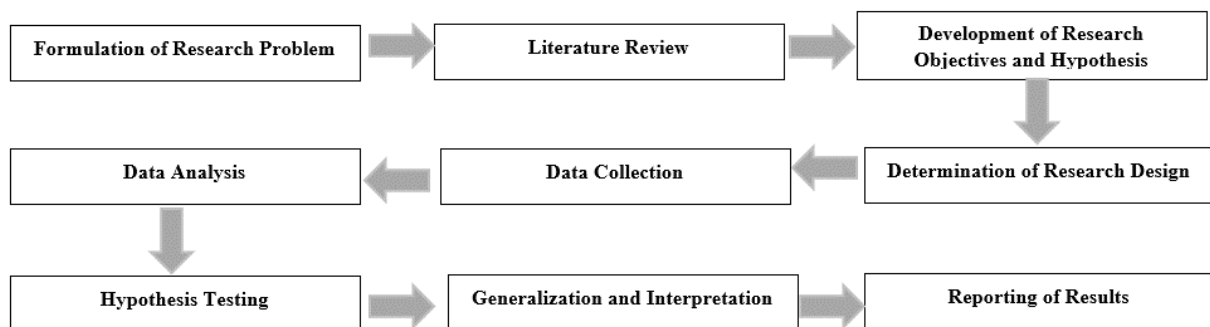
Formulation of Research Problem

Literature Review

Development of Research Objectives and Hypothesis

Determination of Research Design

Data Collection

Data Analysis

Hypothesis Testing

Generalization and Interpretation

Reporting of Results